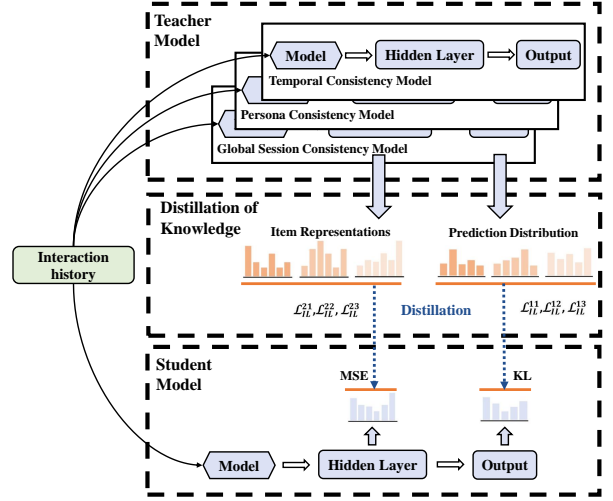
Teacher Model

Model
Hidden Layer
Output
Temporal Consistency Model
Persona Consistency Model
Global Session Consistency Model

Distillation of Knowledge

Item Representations
Prediction Distribution

Interaction history

$\mathcal{L}_{IL}^{21}, \mathcal{L}_{IL}^{22}, \mathcal{L}_{IL}^{23}$
Distillation
$\mathcal{L}_{IL}^{11}, \mathcal{L}_{IL}^{12}, \mathcal{L}_{IL}^{13}$

Student Model

MSE
KL

Model
Hidden Layer
Output